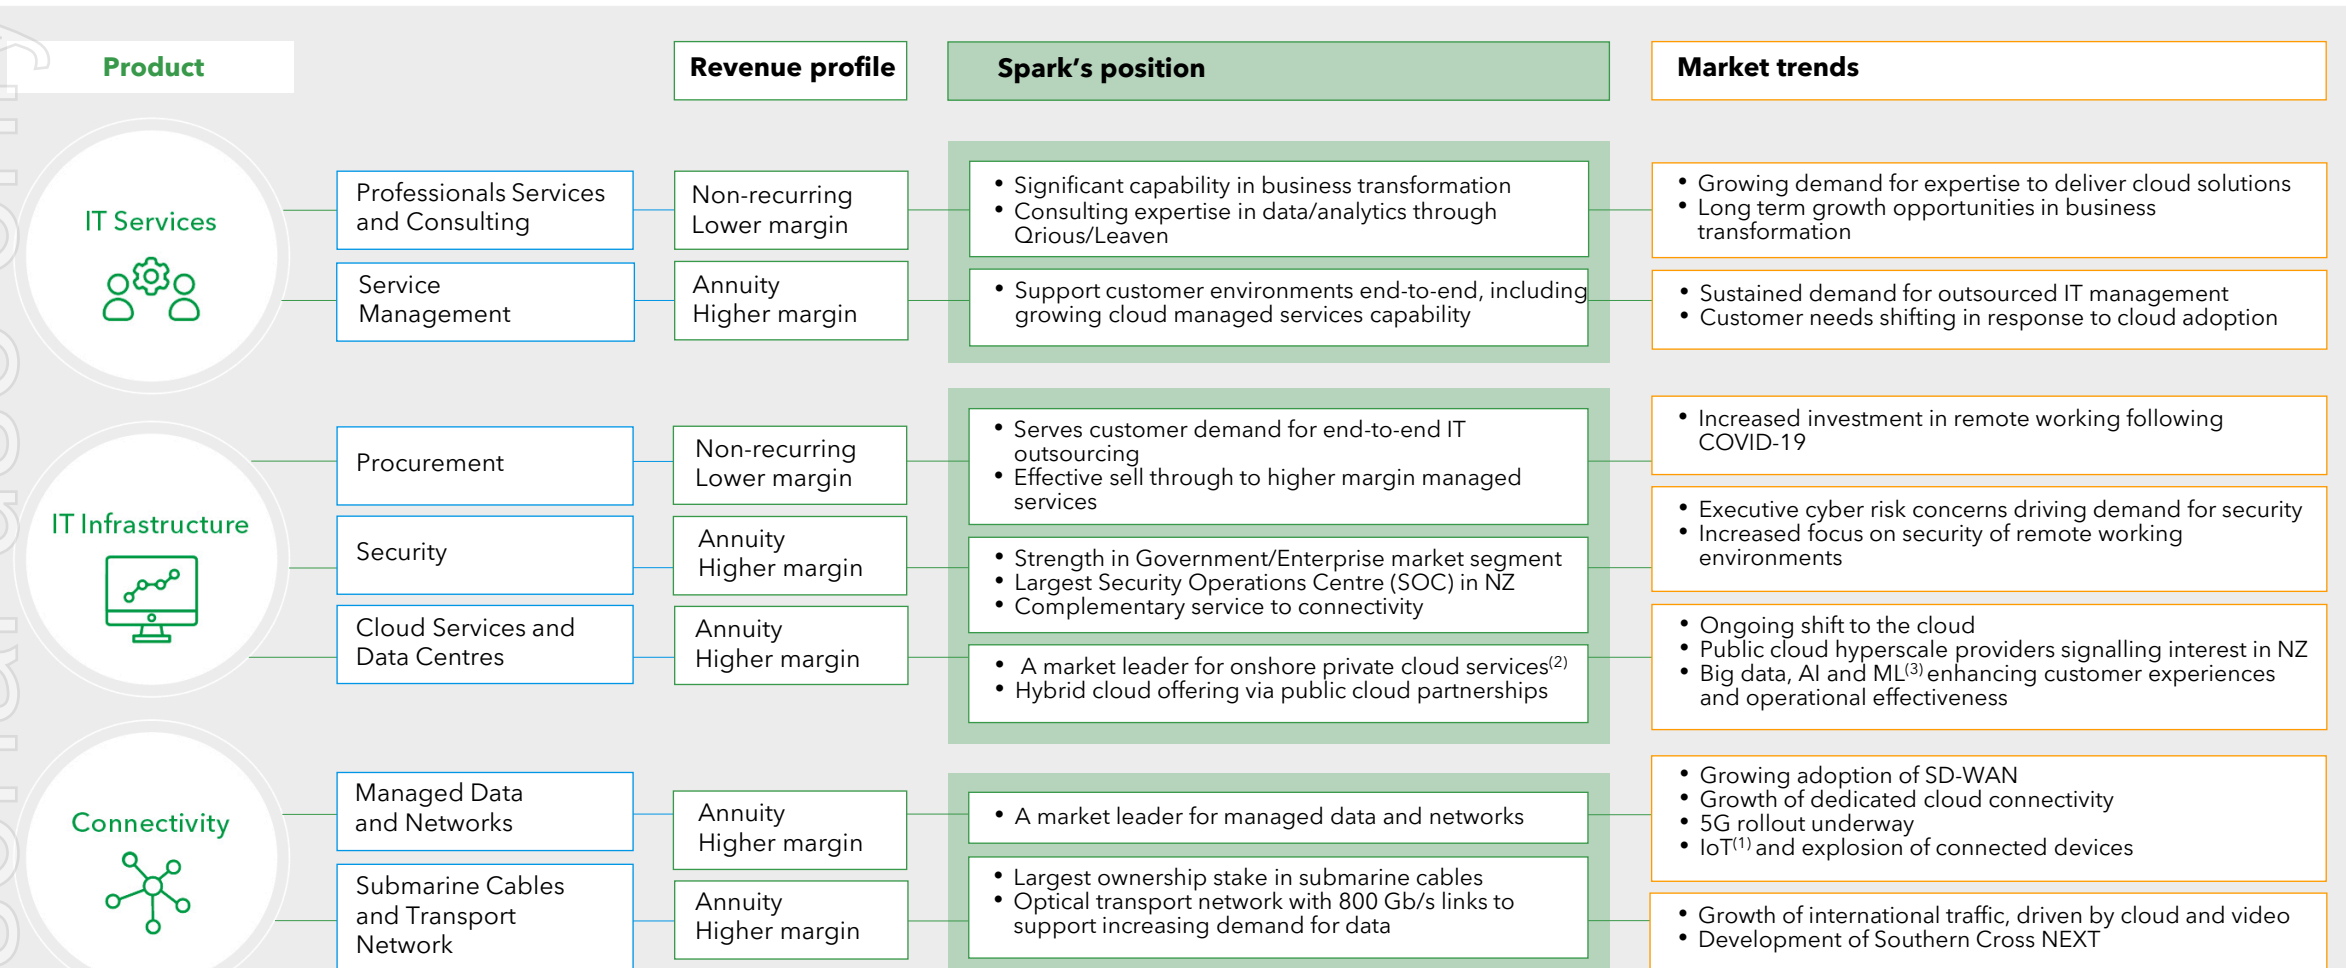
| Product | | Revenue profile | Spark's position | Market trends |
|---|---|---|---|---|
| IT Services | Professionals Services and Consulting | Non-recurring Lower margin | • Significant capability in business transformation<br>• Consulting expertise in data/analytics through Qrious/Leaven | • Growing demand for expertise to deliver cloud solutions<br>• Long term growth opportunities in business transformation |
| | Service Management | Annuity Higher margin | • Support customer environments end-to-end, including growing cloud managed services capability | • Sustained demand for outsourced IT management<br>• Customer needs shifting in response to cloud adoption |
| IT Infrastructure | Procurement | Non-recurring Lower margin | • Serves customer demand for end-to-end IT outsourcing<br>• Effective sell through to higher margin managed services | • Increased investment in remote working following COVID-19 |
| | Security | Annuity Higher margin | • Strength in Government/Enterprise market segment<br>• Largest Security Operations Centre (SOC) in NZ<br>• Complementary service to connectivity | • Executive cyber risk concerns driving demand for security<br>• Increased focus on security of remote working environments |
| | Cloud Services and Data Centres | Annuity Higher margin | • A market leader for onshore private cloud services$^{(2)}$<br>• Hybrid cloud offering via public cloud partnerships | • Ongoing shift to the cloud<br>• Public cloud hyperscale providers signalling interest in NZ<br>• Big data, AI and ML$^{(3)}$ enhancing customer experiences and operational effectiveness |
| Connectivity | Managed Data and Networks | Annuity Higher margin | • A market leader for managed data and networks | • Growing adoption of SD-WAN<br>• Growth of dedicated cloud connectivity<br>• 5G rollout underway<br>• IoT$^{(1)}$ and explosion of connected devices |
| | Submarine Cables and Transport Network | Annuity Higher margin | • Largest ownership stake in submarine cables<br>• Optical transport network with 800 Gb/s links to support increasing demand for data | • Growth of international traffic, driven by cloud and video<br>• Development of Southern Cross NEXT |